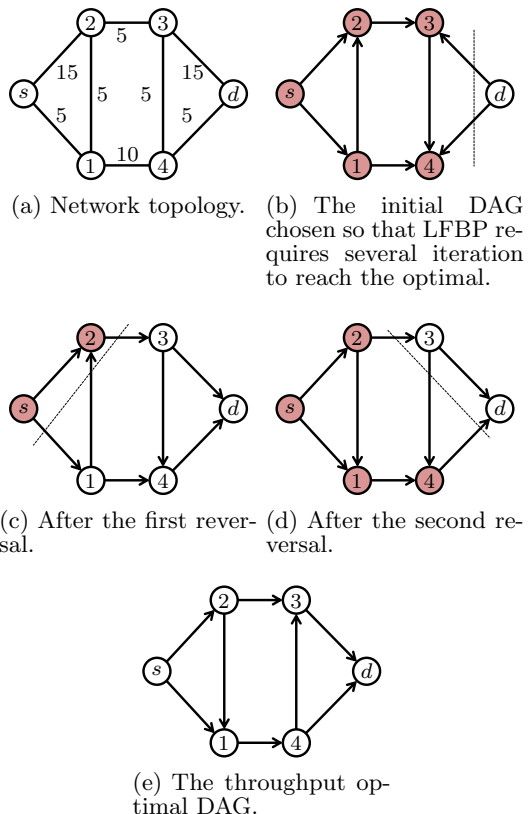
2 5 3
s 15 5 5 15 d
5 5
1 10 4

(a) Network topology.

2 3
s d
1 4

(b) The initial DAG chosen so that LFBP requires several iteration to reach the optimal.

2 3
s d
1 4

(c) After the first reversal.

2 3
s d
1 4

(d) After the second reversal.

2 3
s d
1 4

(e) The throughput optimal DAG.